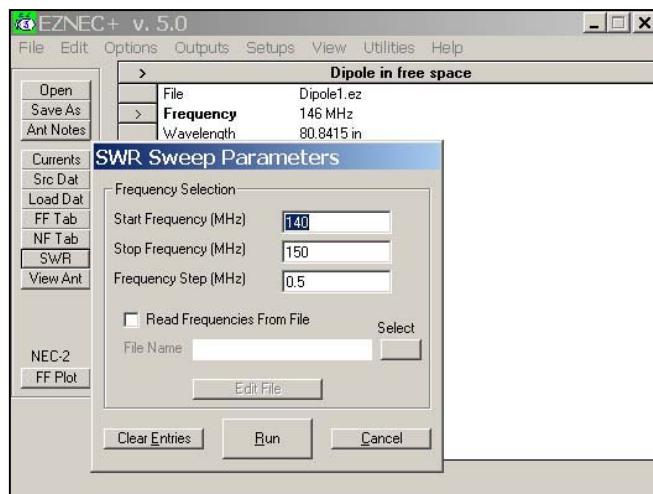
EZNEC+ v. 5.0

File Edit Options Outputs Setups View Utilities Help

>
Dipole in free space

File Dipole1.ez
> Frequency 146 MHz
Wavelength 80.8415 in

Open
Save As
Ant Notes
Currents
Src Dat
Load Dat
FF Tab
NF Tab
SWR
View Ant

NEC-2
FF Plot

SWR Sweep Parameters

Frequency Selection

Start Frequency (MHz) 140
Stop Frequency (MHz) 150
Frequency Step (MHz) 0.5

Read Frequencies From File
Select
File Name

Edit File

Clear Entries
Run
Cancel